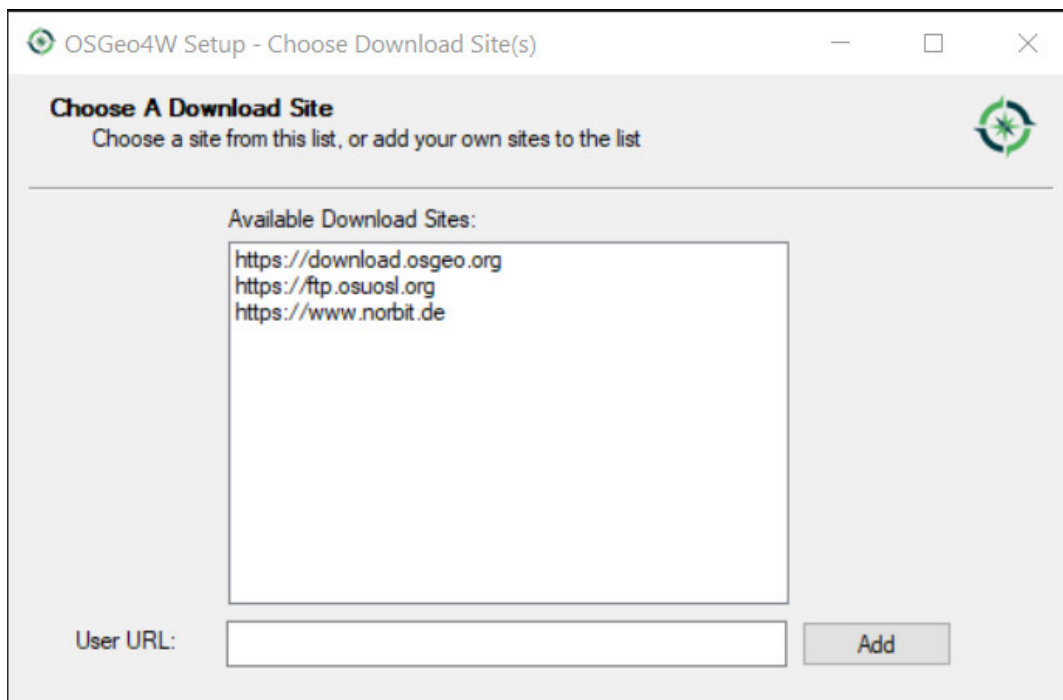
OSGeo4W Setup - Choose Download Site(s)

Choose A Download Site
Choose a site from this list, or add your own sites to the list

Available Download Sites:

https://download.osgeo.org
https://ftp.osuosl.org
https://www.norbit.de

User URL:

Add